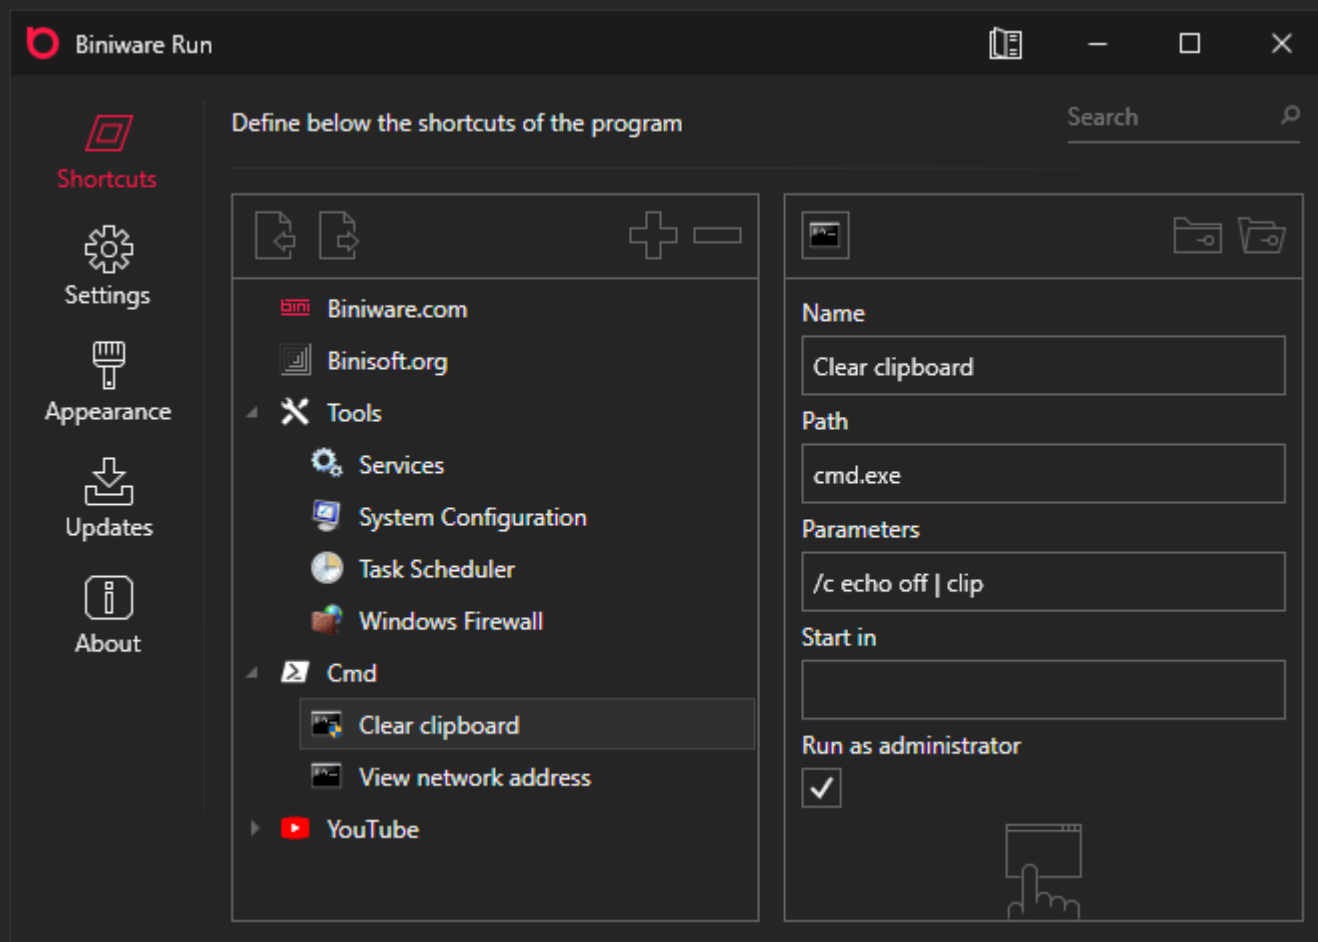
Biniware Run

Shortcuts
Settings
Appearance
Updates
About

Define below the shortcuts of the program

Search

bini Biniware.com
Binisoft.org
Tools
Services
System Configuration
Task Scheduler
Windows Firewall
Cmd
Clear clipboard
View network address
YouTube

Name
Clear clipboard
Path
cmd.exe
Parameters
/c echo off | clip
Start in

Run as administrator